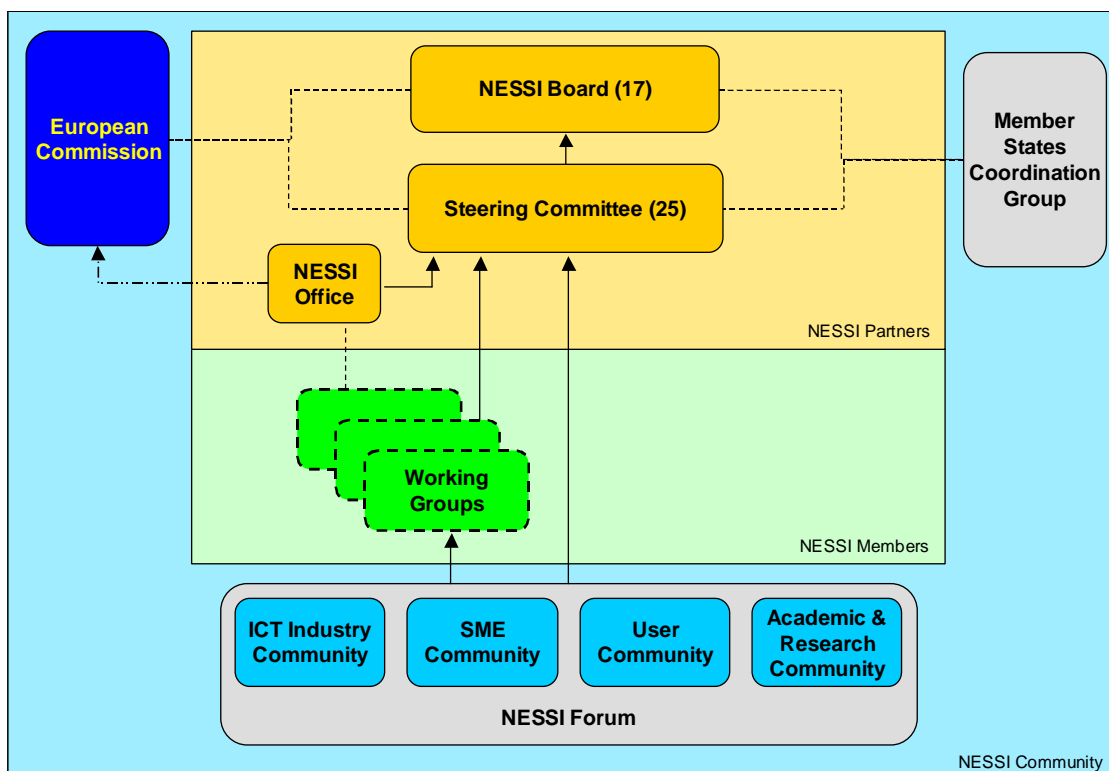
European Commission

NESSI Board (17)

Steering Committee (25)

Member States Coordination Group

NESSI Office

NESSI Partners

Working Groups

NESSI Members

ICT Industry Community

SME Community

User Community

Academic & Research Community

NESSI Forum

NESSI Community